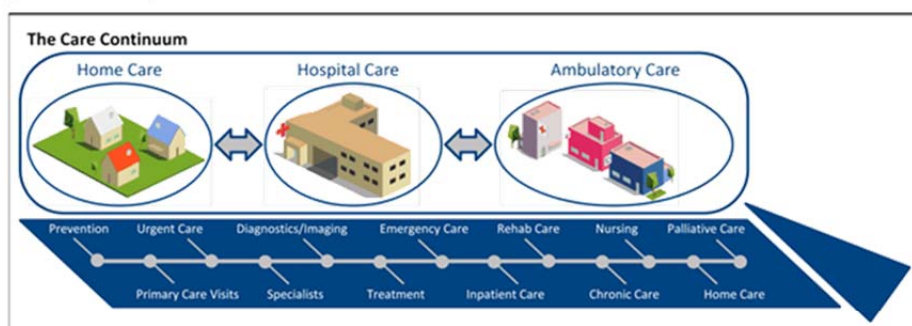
The Care Continuum

Home Care

Hospital Care

Ambulatory Care

Prevention

Urgent Care

Diagnostics/Imaging

Emergency Care

Rehab Care

Nursing

Palliative Care

Primary Care Visits

Specialists

Treatment

Inpatient Care

Chronic Care

Home Care